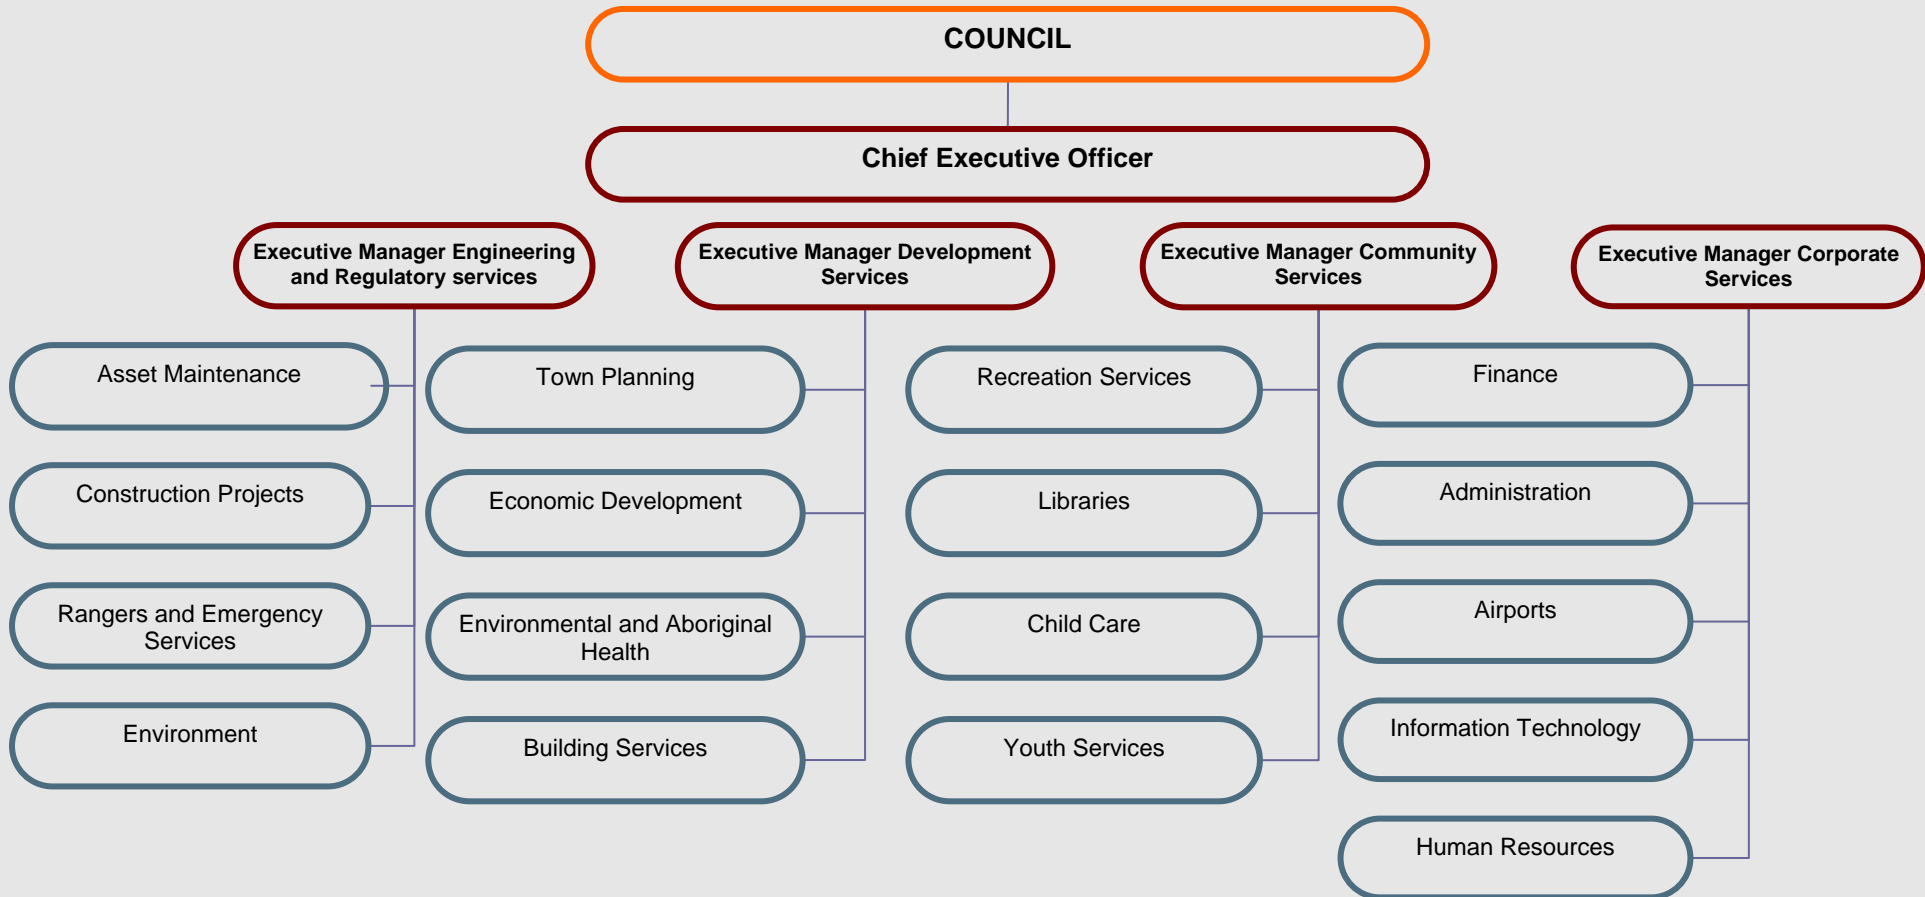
COUNCIL

Chief Executive Officer

Executive Manager Engineering and Regulatory services

Asset Maintenance

Construction Projects

Rangers and Emergency Services

Environment

Executive Manager Development Services

Town Planning

Economic Development

Environmental and Aboriginal Health

Building Services

Executive Manager Community Services

Recreation Services

Libraries

Child Care

Youth Services

Executive Manager Corporate Services

Finance

Administration

Airports

Information Technology

Human Resources